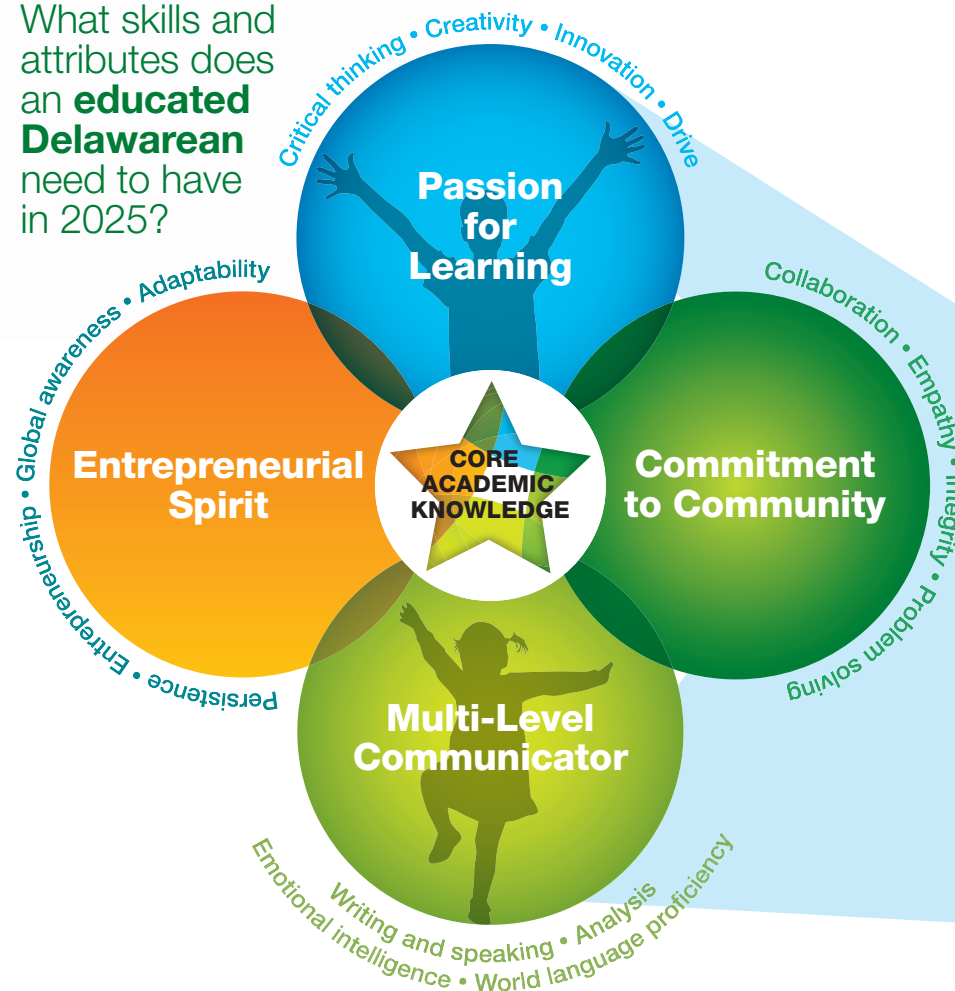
What skills and attributes does an **educated Delawarean** need to have in 2025?

Critical thinking • Creativity • Innovation • Drive

Passion for Learning

Collaboration • Empathy • Integrity • Problem solving

Commitment to Community

Adaptability • Global awareness • Entrepreneurship • Persistence

Entrepreneurial Spirit

CORE ACADEMIC KNOWLEDGE

Multi-Level Communicator

Writing and speaking • Analysis
Emotional intelligence • World language proficiency